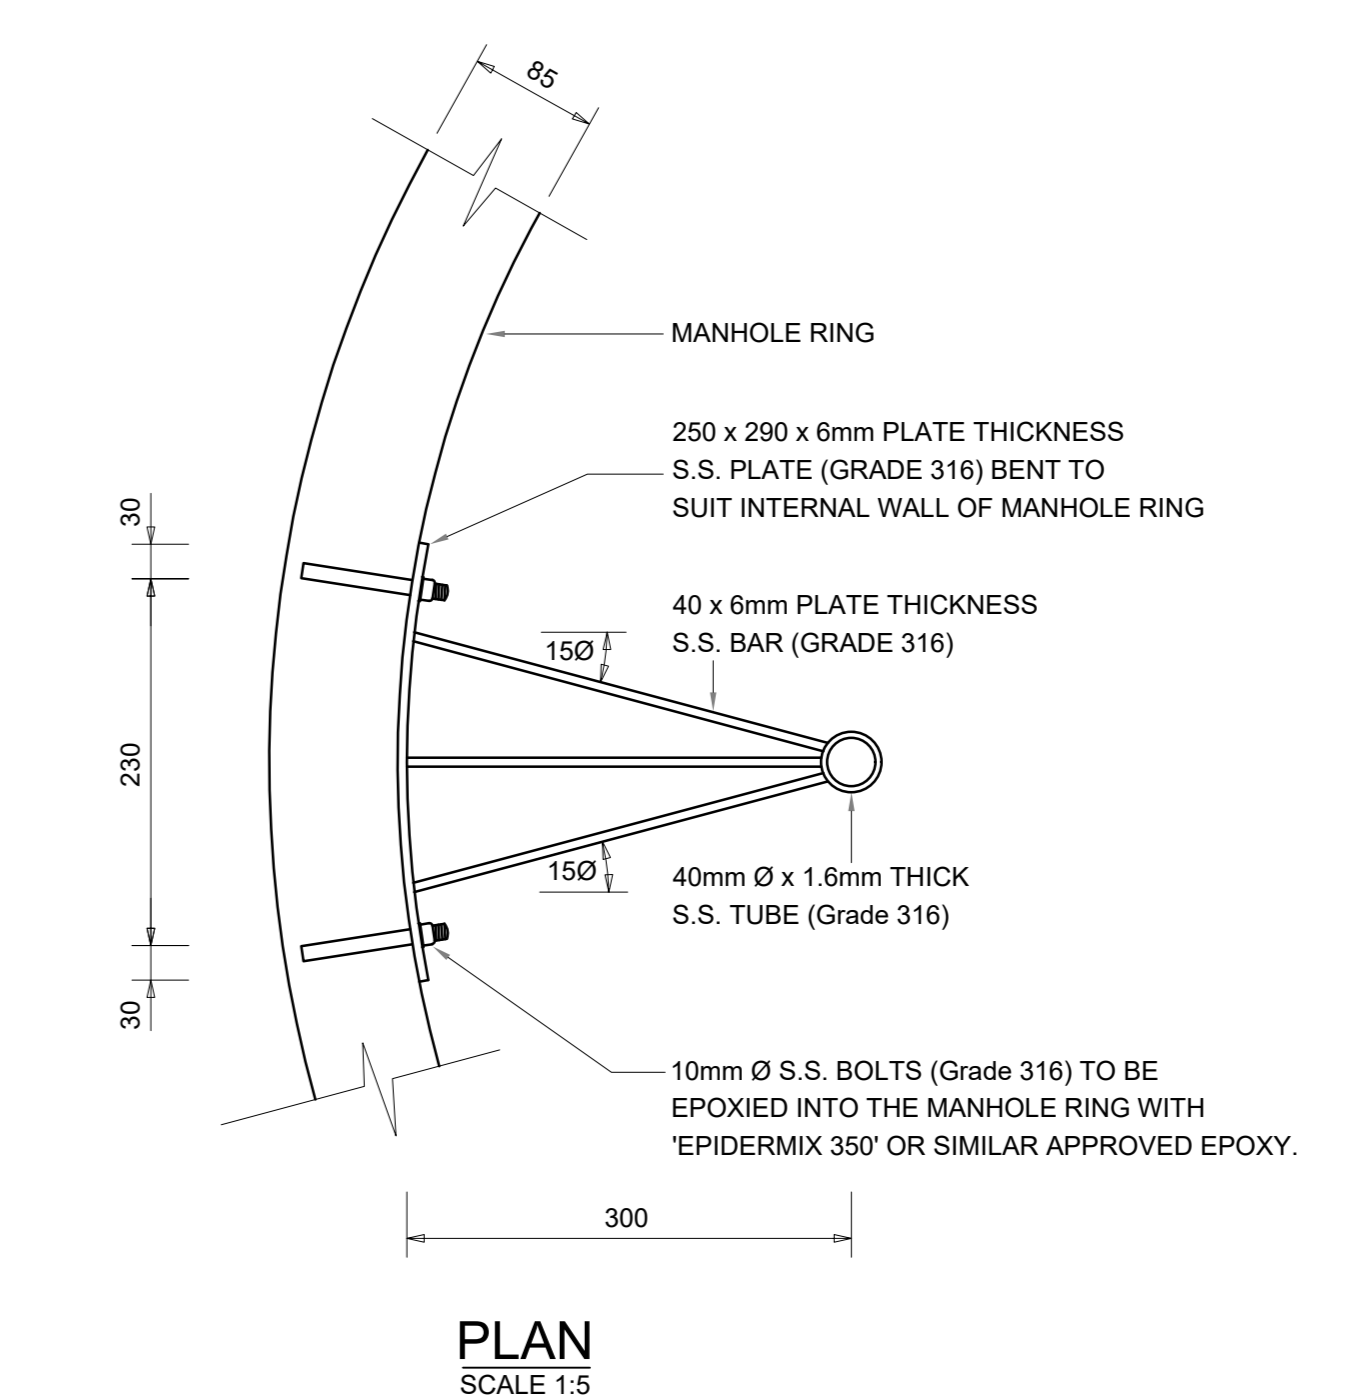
85

MANHOLE RING

250 x 290 x 6mm PLATE THICKNESS
S.S. PLATE (GRADE 316) BENT TO
SUIT INTERNAL WALL OF MANHOLE RING

30

40 x 6mm PLATE THICKNESS
S.S. BAR (GRADE 316)

15Ø

230

15Ø

40mm Ø x 1.6mm THICK
S.S. TUBE (Grade 316)

30

10mm Ø S.S. BOLTS (Grade 316) TO BE
EPOXIED INTO THE MANHOLE RING WITH
'EPIDERMIX 350' OR SIMILAR APPROVED EPOXY.

300

PLAN
SCALE 1:5